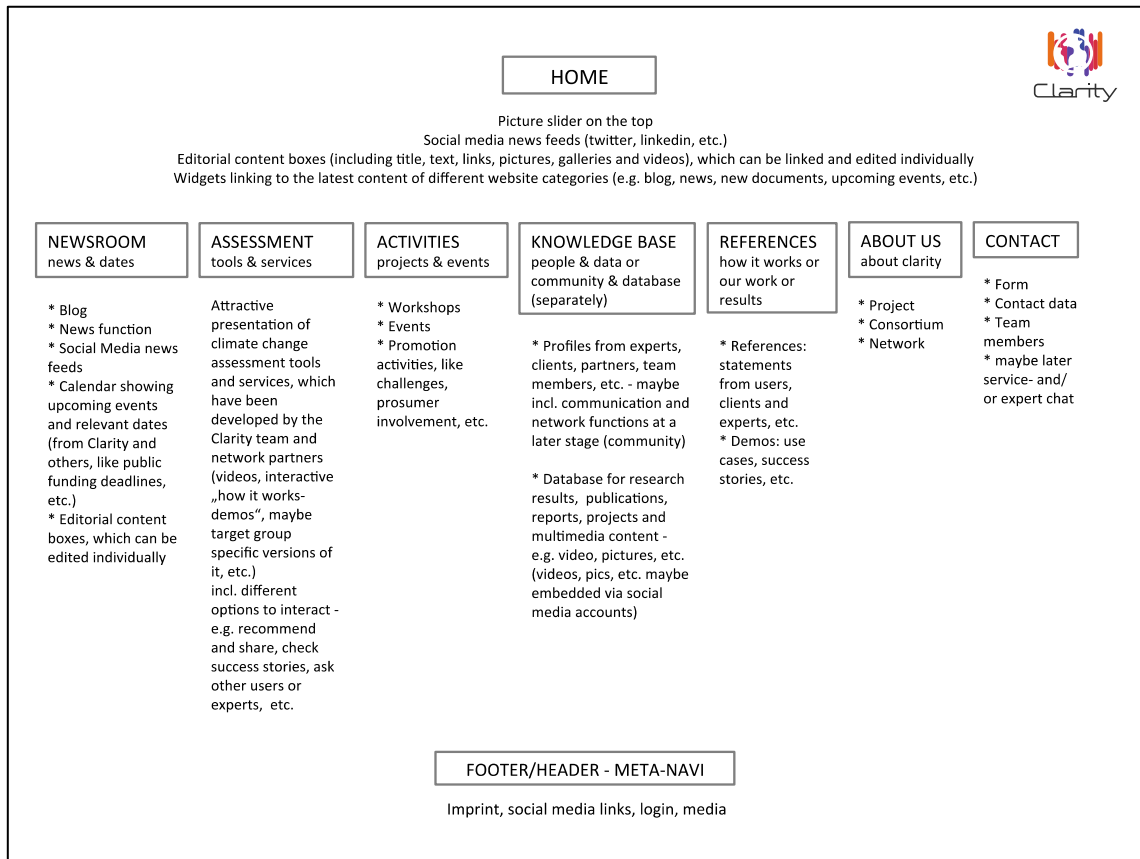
Clarity

HOME

Picture slider on the top
Social media news feeds (twitter, linkedin, etc.)
Editorial content boxes (including title, text, links, pictures, galleries and videos), which can be linked and edited individually
Widgets linking to the latest content of different website categories (e.g. blog, news, new documents, upcoming events, etc.)

NEWSROOM
news & dates

* Blog
* News function
* Social Media news feeds
* Calendar showing upcoming events and relevant dates (from Clarity and others, like public funding deadlines, etc.)
* Editorial content boxes, which can be edited individually

ASSESSMENT
tools & services

Attractive presentation of climate change assessment tools and services, which have been developed by the Clarity team and network partners (videos, interactive „how it works-demos“, maybe target group specific versions of it, etc.)
incl. different options to interact - e.g. recommend and share, check success stories, ask other users or experts, etc.

ACTIVITIES
projects & events

* Workshops
* Events
* Promotion activities, like challenges, prosumer involvement, etc.

KNOWLEDGE BASE
people & data or community & database (separately)

* Profiles from experts, clients, partners, team members, etc. - maybe incl. communication and network functions at a later stage (community)

* Database for research results, publications, reports, projects and multimedia content - e.g. video, pictures, etc. (videos, pics, etc. maybe embedded via social media accounts)

REFERENCES
how it works or our work or results

* References: statements from users, clients and experts, etc.
* Demos: use cases, success stories, etc.

ABOUT US
about clarity

* Project
* Consortium
* Network

CONTACT

* Form
* Contact data
* Team members
* maybe later service- and/ or expert chat

FOOTER/HEADER - META-NAVI

Imprint, social media links, login, media